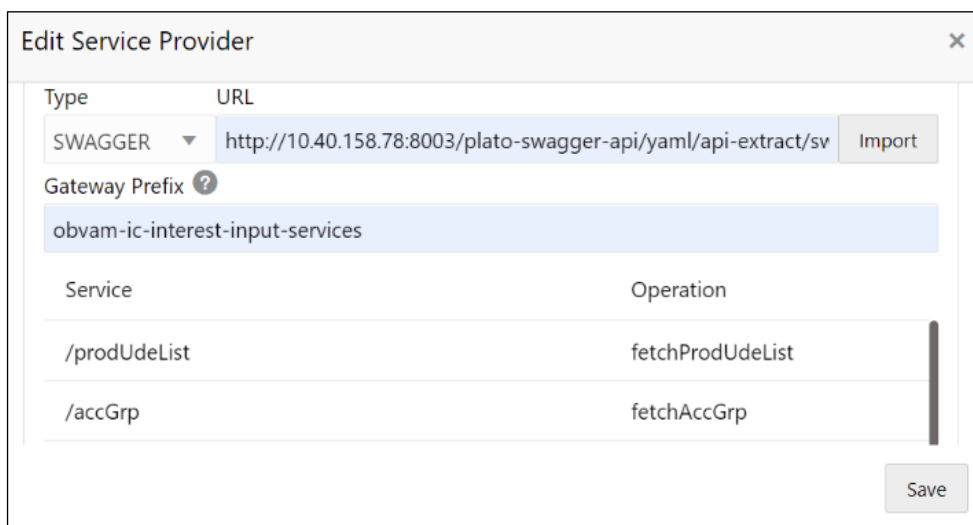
Edit Service Provider

×

Type

URL

SWAGGER

http://10.40.158.78:8003/plato-swagger-api/yaml/api-extract/sv

Import

Gateway Prefix

obvam-ic-interest-input-services

| Service | Operation |
|---|---|
| /prodUdeList | fetchProdUdeList |
| /accGrp | fetchAccGrp |

Save